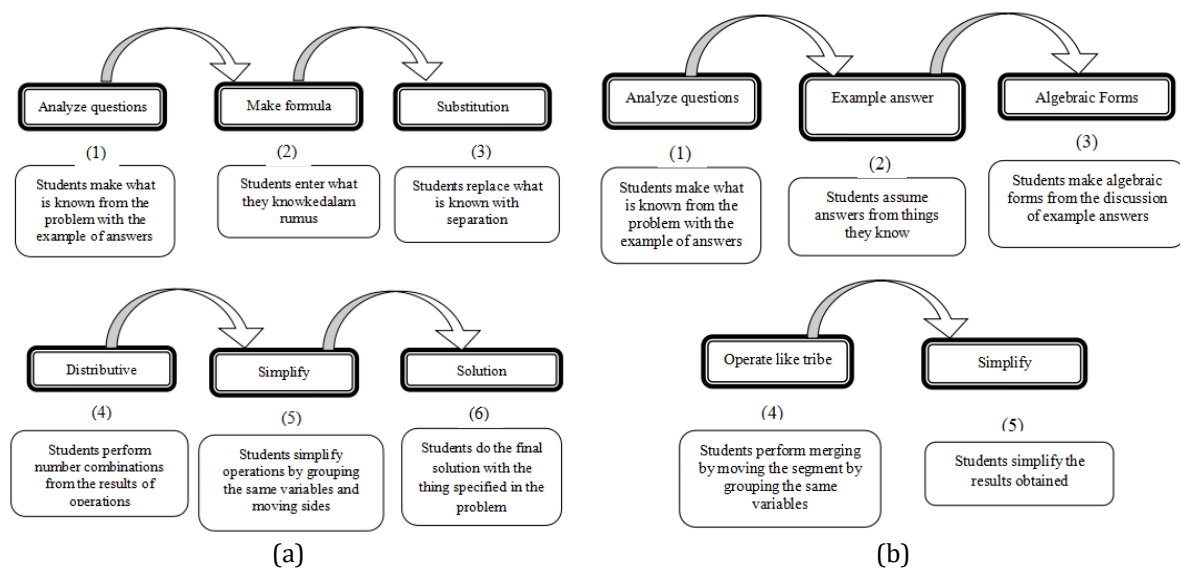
Analyze questions

(1)

Students make what is known from the problem with the example of answers

Make formula

(2)

Students enter what they knowkedalam rumus

Substitution

(3)

Students replace what is known with separation

Distributive

(4)

Students perform number combinations from the results of operations

Simplify

(5)

Students simplify operations by grouping the same variables and moving sides

Solution

(6)

Students do the final solution with the thing specified in the problem

(a)

Analyze questions

(1)

Students make what is known from the problem with the example of answers

Example answer

(2)

Students assume answers from things they know

Algebraic Forms

(3)

Students make algebraic forms from the discussion of example answers

Operate like tribe

(4)

Students perform merging by moving the segment by grouping the same variables

Simplify

(5)

Students simplify the results obtained

(b)